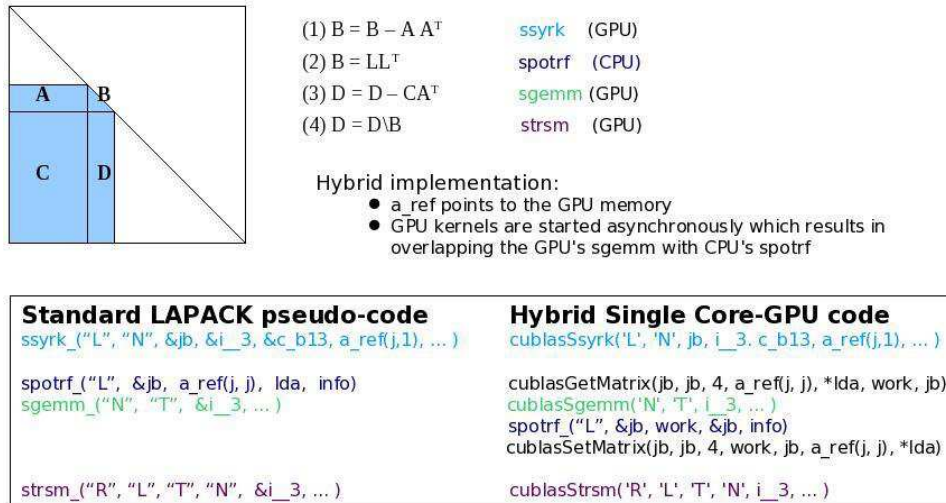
A B
C D

(1) $B = B - A A^T$ ssyrk (GPU)
(2) $B = LL^T$ spotrf (CPU)
(3) $D = D - CA^T$ sgemm (GPU)
(4) $D = D\backslash B$ strsm (GPU)

Hybrid implementation:
- a_ref points to the GPU memory
- GPU kernels are started asynchronously which results in overlapping the GPU's sgemm with CPU's spotrf

Standard LAPACK pseudo-code
ssyrk_("L", "N", &jb, &i__3, &c_b13, a_ref(j,1), ... )

spotrf_("L", &jb, a_ref(j, j), lda, info)
sgemm_("N", "T", &i__3, ... )

strsm_("R", "L", "T", "N", &i__3, ... )

Hybrid Single Core-GPU code
cublasSsyrk('L', 'N', jb, i__3. c_b13, a_ref(j,1), ... )

cublasGetMatrix(jb, jb, 4, a_ref(j, j), *lda, work, jb)
cublasSgemm('N', 'T', i__3, ... )
spotrf_("L", &jb, work, &jb, info)
cublasSetMatrix(jb, jb, 4, work, jb, a_ref(j, j), *lda)

cublasStrsm('R', 'L', 'T', 'N', i__3, ... )